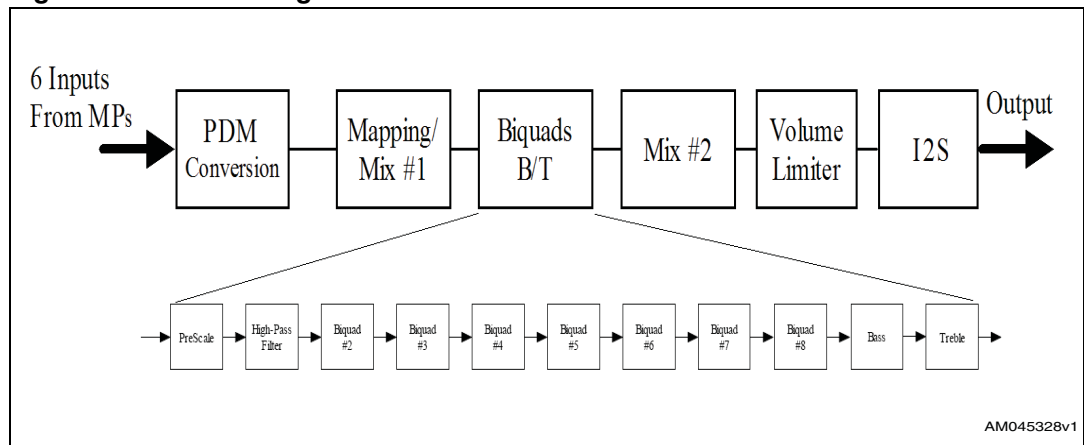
6 Inputs From MPs

PDM Conversion

Mapping/ Mix #1

Biquads B/T

Mix #2

Volume Limiter

I2S

Output

PreScale

High-Pass Filter

Biquad #2

Biquad #3

Biquad #4

Biquad #5

Biquad #6

Biquad #7

Biquad #8

Bass

Treble

AM045328v1